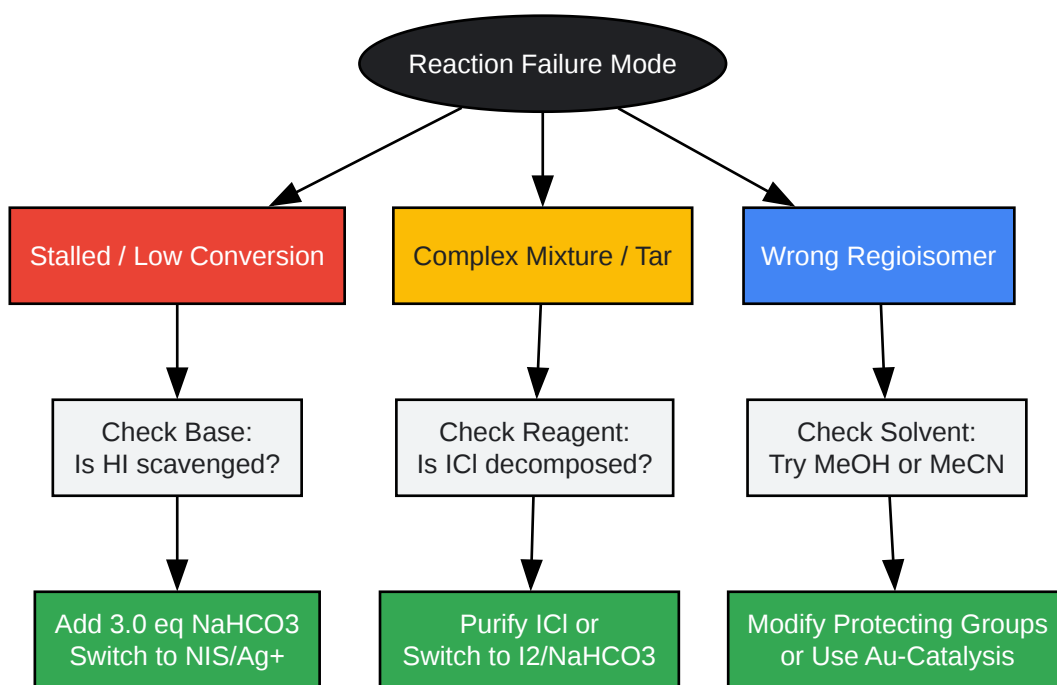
Reaction Failure Mode

Stalled / Low Conversion

Complex Mixture / Tar

Wrong Regioisomer

Check Base:
Is HI scavenged?

Check Reagent:
Is ICl decomposed?

Check Solvent:
Try MeOH or MeCN

Add 3.0 eq NaHCO3
Switch to NIS/Ag+

Purify ICl or
Switch to I2/NaHCO3

Modify Protecting Groups
or Use Au-Catalysis